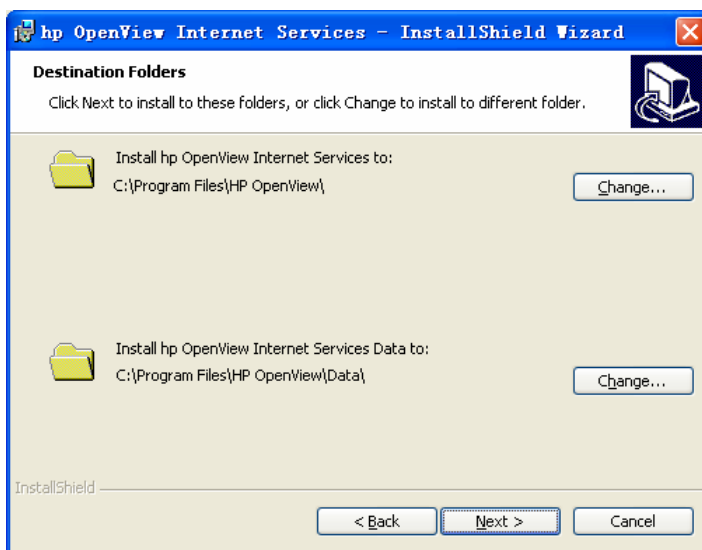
hp OpenView Internet Services - InstallShield Wizard

Destination Folders

Click Next to install to these folders, or click Change to install to different folder.

Install hp OpenView Internet Services to:
C:\Program Files\HP OpenView\

Change...

Install hp OpenView Internet Services Data to:
C:\Program Files\HP OpenView\Data\

Change...

InstallShield

< Back

Next >

Cancel